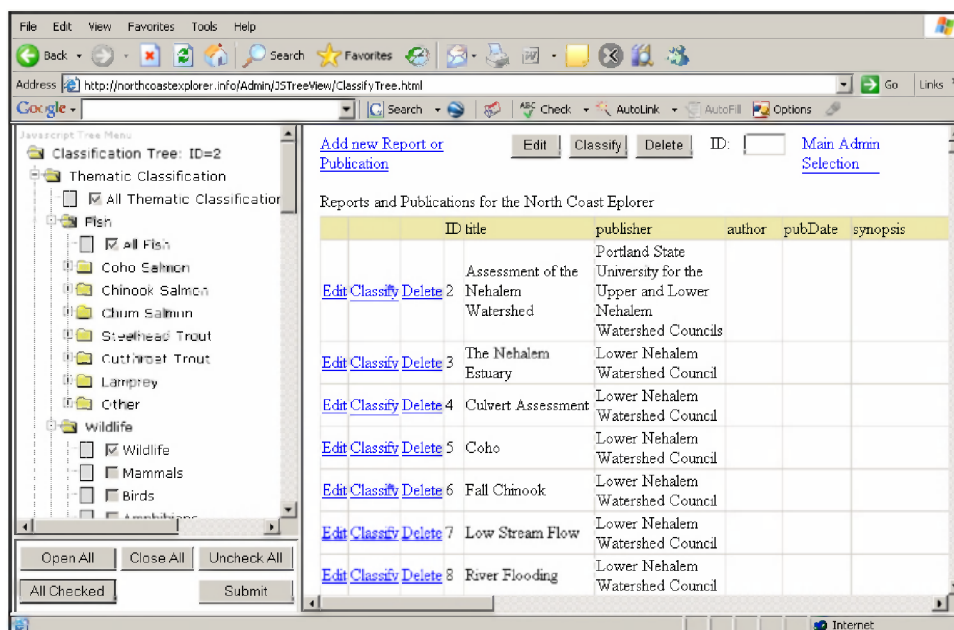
File Edit View Favorites Tools Help

Back Search Favorites

Address http://northcoastexplorer.info/Admin/JSTreeView/ClassifyTree.html Go Links

Google Search Check AutoLink AutoFill Options

Javascript Tree Menu

Classification Tree: ID=2
Thematic Classification
All Thematic Classification
Fish
All Fish
Coho Salmon
Chinook Salmon
Chum Salmon
Steelhead Trout
Cutthroat Trout
Lamprey
Other
Wildlife
Wildlife
Mammals
Birds
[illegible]

Open All Close All Uncheck All
All Checked Submit

Add new Report or Publication

Edit Classify Delete ID: Main Admin Selection

Reports and Publications for the North Coast Eplorer

| | | | ID | title | publisher | author | pubDate | synopsis |
|---|---|---|---|---|---|---|---|---|
| Edit | Classify | Delete | 2 | Assessment of the Nehalem Watershed | Portland State University for the Upper and Lower Nehalem Watershed Councils | | | |
| Edit | Classify | Delete | 3 | The Nehalem Estuary | Lower Nehalem Watershed Council | | | |
| Edit | Classify | Delete | 4 | Culvert Assessment | Lower Nehalem Watershed Council | | | |
| Edit | Classify | Delete | 5 | Coho | Lower Nehalem Watershed Council | | | |
| Edit | Classify | Delete | 6 | Fall Chinook | Lower Nehalem Watershed Council | | | |
| Edit | Classify | Delete | 7 | Low Stream Flow | Lower Nehalem Watershed Council | | | |
| Edit | Classify | Delete | 8 | River Flooding | Lower Nehalem Watershed Council | | | |

Internet